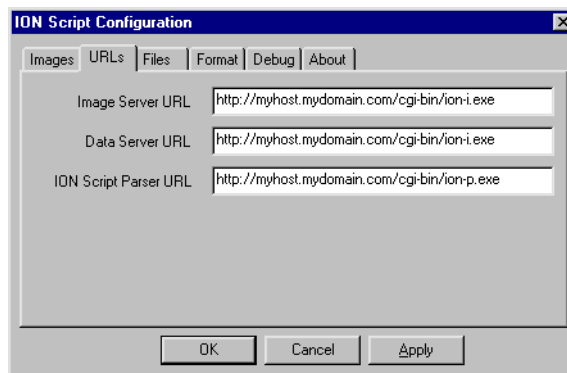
ION Script Configuration

Images | URLs | Files | Format | Debug | About

Image Server URL http://myhost.mydomain.com/cgi-bin/ion-i.exe

Data Server URL http://myhost.mydomain.com/cgi-bin/ion-i.exe

ION Script Parser URL http://myhost.mydomain.com/cgi-bin/ion-p.exe

OK Cancel Apply